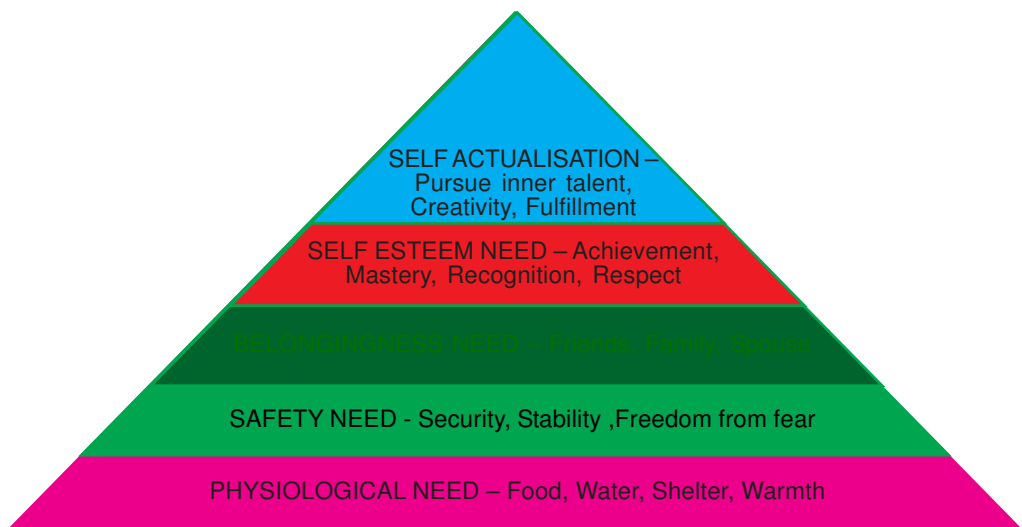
SELF ACTUALISATION – Pursue inner talent, Creativity, Fulfillment

SELF ESTEEM NEED – Achievement, Mastery, Recognition, Respect

BELONGINGNESS NEED – Friends, Family, Spouse

SAFETY NEED - Security, Stability ,Freedom from fear

PHYSIOLOGICAL NEED – Food, Water, Shelter, Warmth